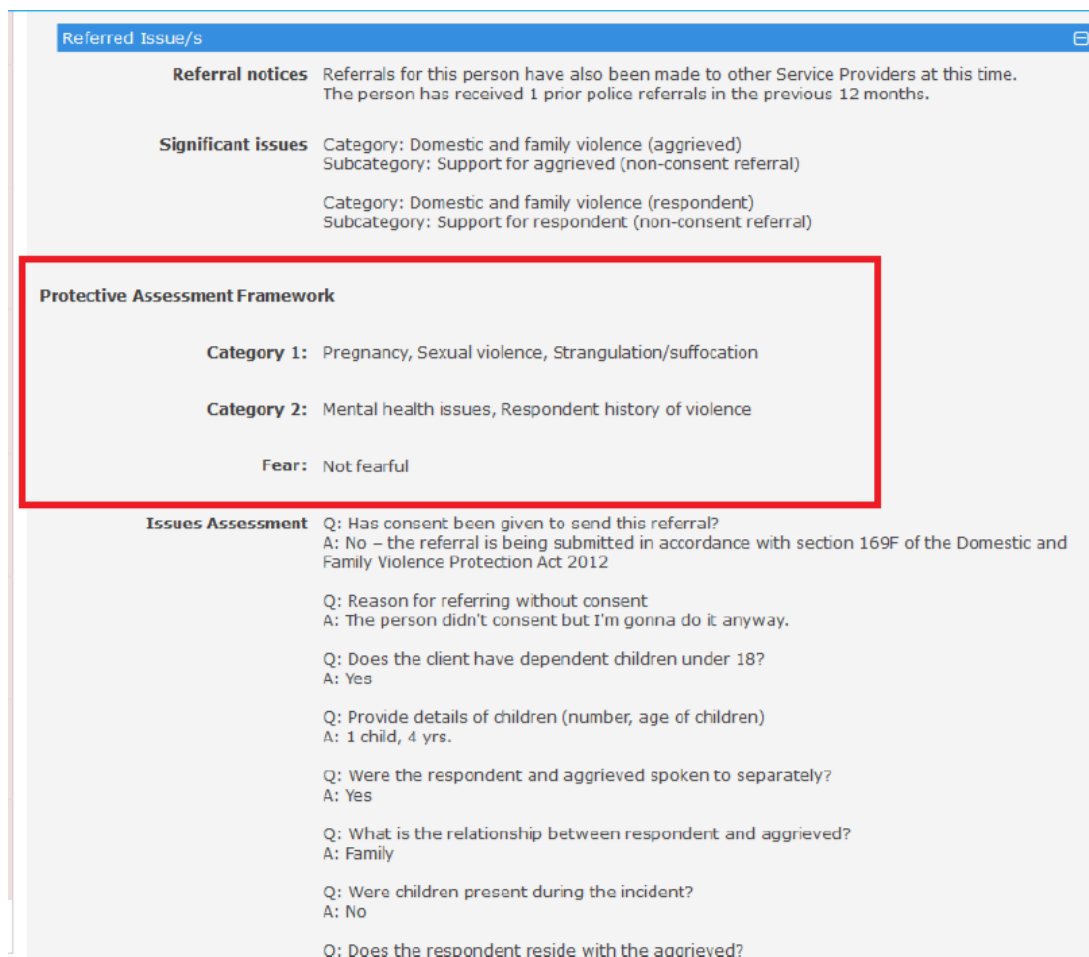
Referred Issue/s

Referral notices Referrals for this person have also been made to other Service Providers at this time.
The person has received 1 prior police referrals in the previous 12 months.

Significant issues Category: Domestic and family violence (aggrieved)
Subcategory: Support for aggrieved (non-consent referral)

Category: Domestic and family violence (respondent)
Subcategory: Support for respondent (non-consent referral)

Protective Assessment Framework

Category 1: Pregnancy, Sexual violence, Strangulation/suffocation

Category 2: Mental health issues, Respondent history of violence

Fear: Not fearful

Issues Assessment Q: Has consent been given to send this referral?
A: No – the referral is being submitted in accordance with section 169F of the Domestic and Family Violence Protection Act 2012

Q: Reason for referring without consent
A: The person didn't consent but I'm gonna do it anyway.

Q: Does the client have dependent children under 18?
A: Yes

Q: Provide details of children (number, age of children)
A: 1 child, 4 yrs.

Q: Were the respondent and aggrieved spoken to separately?
A: Yes

Q: What is the relationship between respondent and aggrieved?
A: Family

Q: Were children present during the incident?
A: No

Q: Does the respondent reside with the aggrieved?